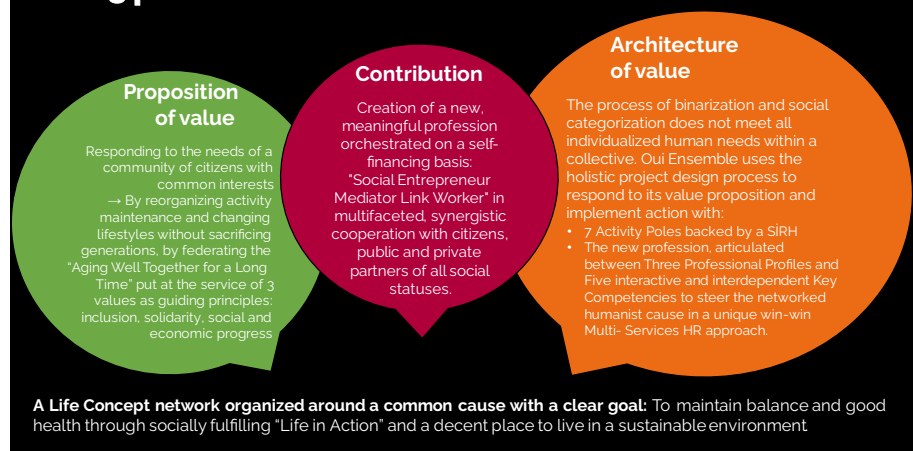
Proposition of value

Responding to the needs of a community of citizens with common interests → By reorganizing activity maintenance and changing lifestyles without sacrificing generations, by federating the "Aging Well Together for a Long Time" put at the service of 3 values as guiding principles: inclusion, solidarity, social and economic progress

Contribution

Creation of a new, meaningful profession orchestrated on a self-financing basis: "Social Entrepreneur Mediator Link Worker" in multifaceted, synergistic cooperation with citizens, public and private partners of all social statuses.

Architecture of value

The process of binarization and social categorization does not meet all individualized human needs within a collective. Oui Ensemble uses the holistic project design process to respond to its value proposition and implement action with:

• 7 Activity Poles backed by a SIRH
• The new profession, articulated between Three Professional Profiles and Five interactive and interdependent Key Competencies to steer the networked humanist cause in a unique win-win Multi- Services HR approach.

A Life Concept network organized around a common cause with a clear goal: To maintain balance and good health through socially fulfilling "Life in Action" and a decent place to live in a sustainable environment